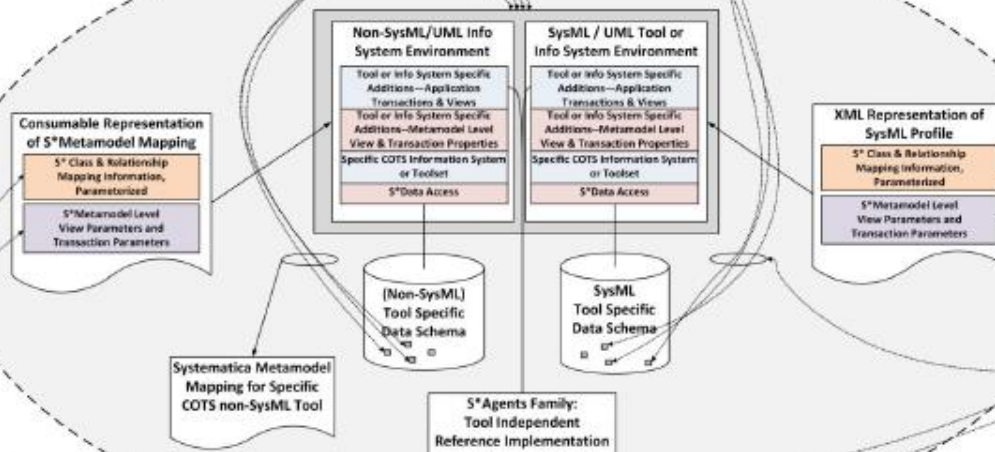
Non-SysML/UML Info System Environment

Tool or Info System Specific Additions—Application Transactions & Views

Tool or Info System Specific Additions—Metamodel Level View & Transaction Properties

Specific COTS Information System or Toolset

S*Data Access

SysML / UML Tool or Info System Environment

Tool or Info System Specific Additions—Application Transactions & Views

Tool or Info System Specific Additions—Metamodel Level View & Transaction Properties

Specific COTS Information System or Toolset

S*Data Access

Consumable Representation of S*Metamodel Mapping

S* Class & Relationship Mapping Information, Parameterized

S*Metamodel Level View Parameters and Transaction Parameters

XML Representation of SysML Profile

S* Class & Relationship Mapping Information, Parameterized

S*Metamodel Level View Parameters and Transaction Parameters

(Non-SysML) Tool Specific Data Schema

SysML Tool Specific Data Schema

Systematica Metamodel Mapping for Specific COTS non-SysML Tool

S*Agents Family: Tool Independent Reference Implementation